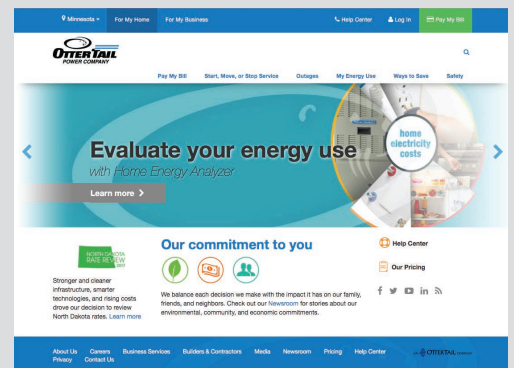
Minnesota For My Home For My Business Help Center Log In Pay My Bill

OTTER TAIL POWER COMPANY

Pay My Bill Start, Move, or Stop Service Outages My Energy Use Ways to Save Safety

Evaluate your energy use
with Home Energy Analyzer

Learn more >

home electricity costs

NORTH DAKOTA RATE REVIEW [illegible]

Stronger and cleaner infrastructure, smarter technologies, and rising costs drove our decision to review North Dakota rates. Learn more

Our commitment to you

We balance each decision we make with the impact it has on our family, friends, and neighbors. Check out our Newsroom for stories about our environmental, community, and economic commitments.

Help Center

Our Pricing

About Us Careers Business Services Builders & Contractors Media Newsroom Pricing Help Center
Privacy Contact Us

OTTERTAIL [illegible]